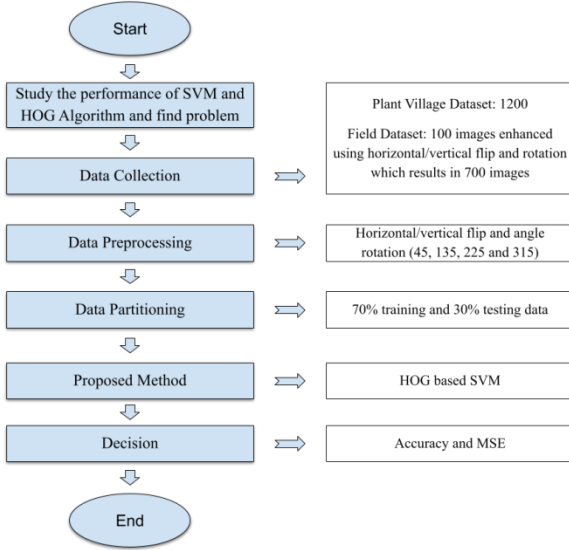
Start

Study the performance of SVM and HOG Algorithm and find problem

Plant Village Dataset: 1200

Field Dataset: 100 images enhanced using horizontal/vertical flip and rotation which results in 700 images

Data Collection

Data Preprocessing

Horizontal/vertical flip and angle rotation (45, 135, 225 and 315)

Data Partitioning

70% training and 30% testing data

Proposed Method

HOG based SVM

Decision

Accuracy and MSE

End